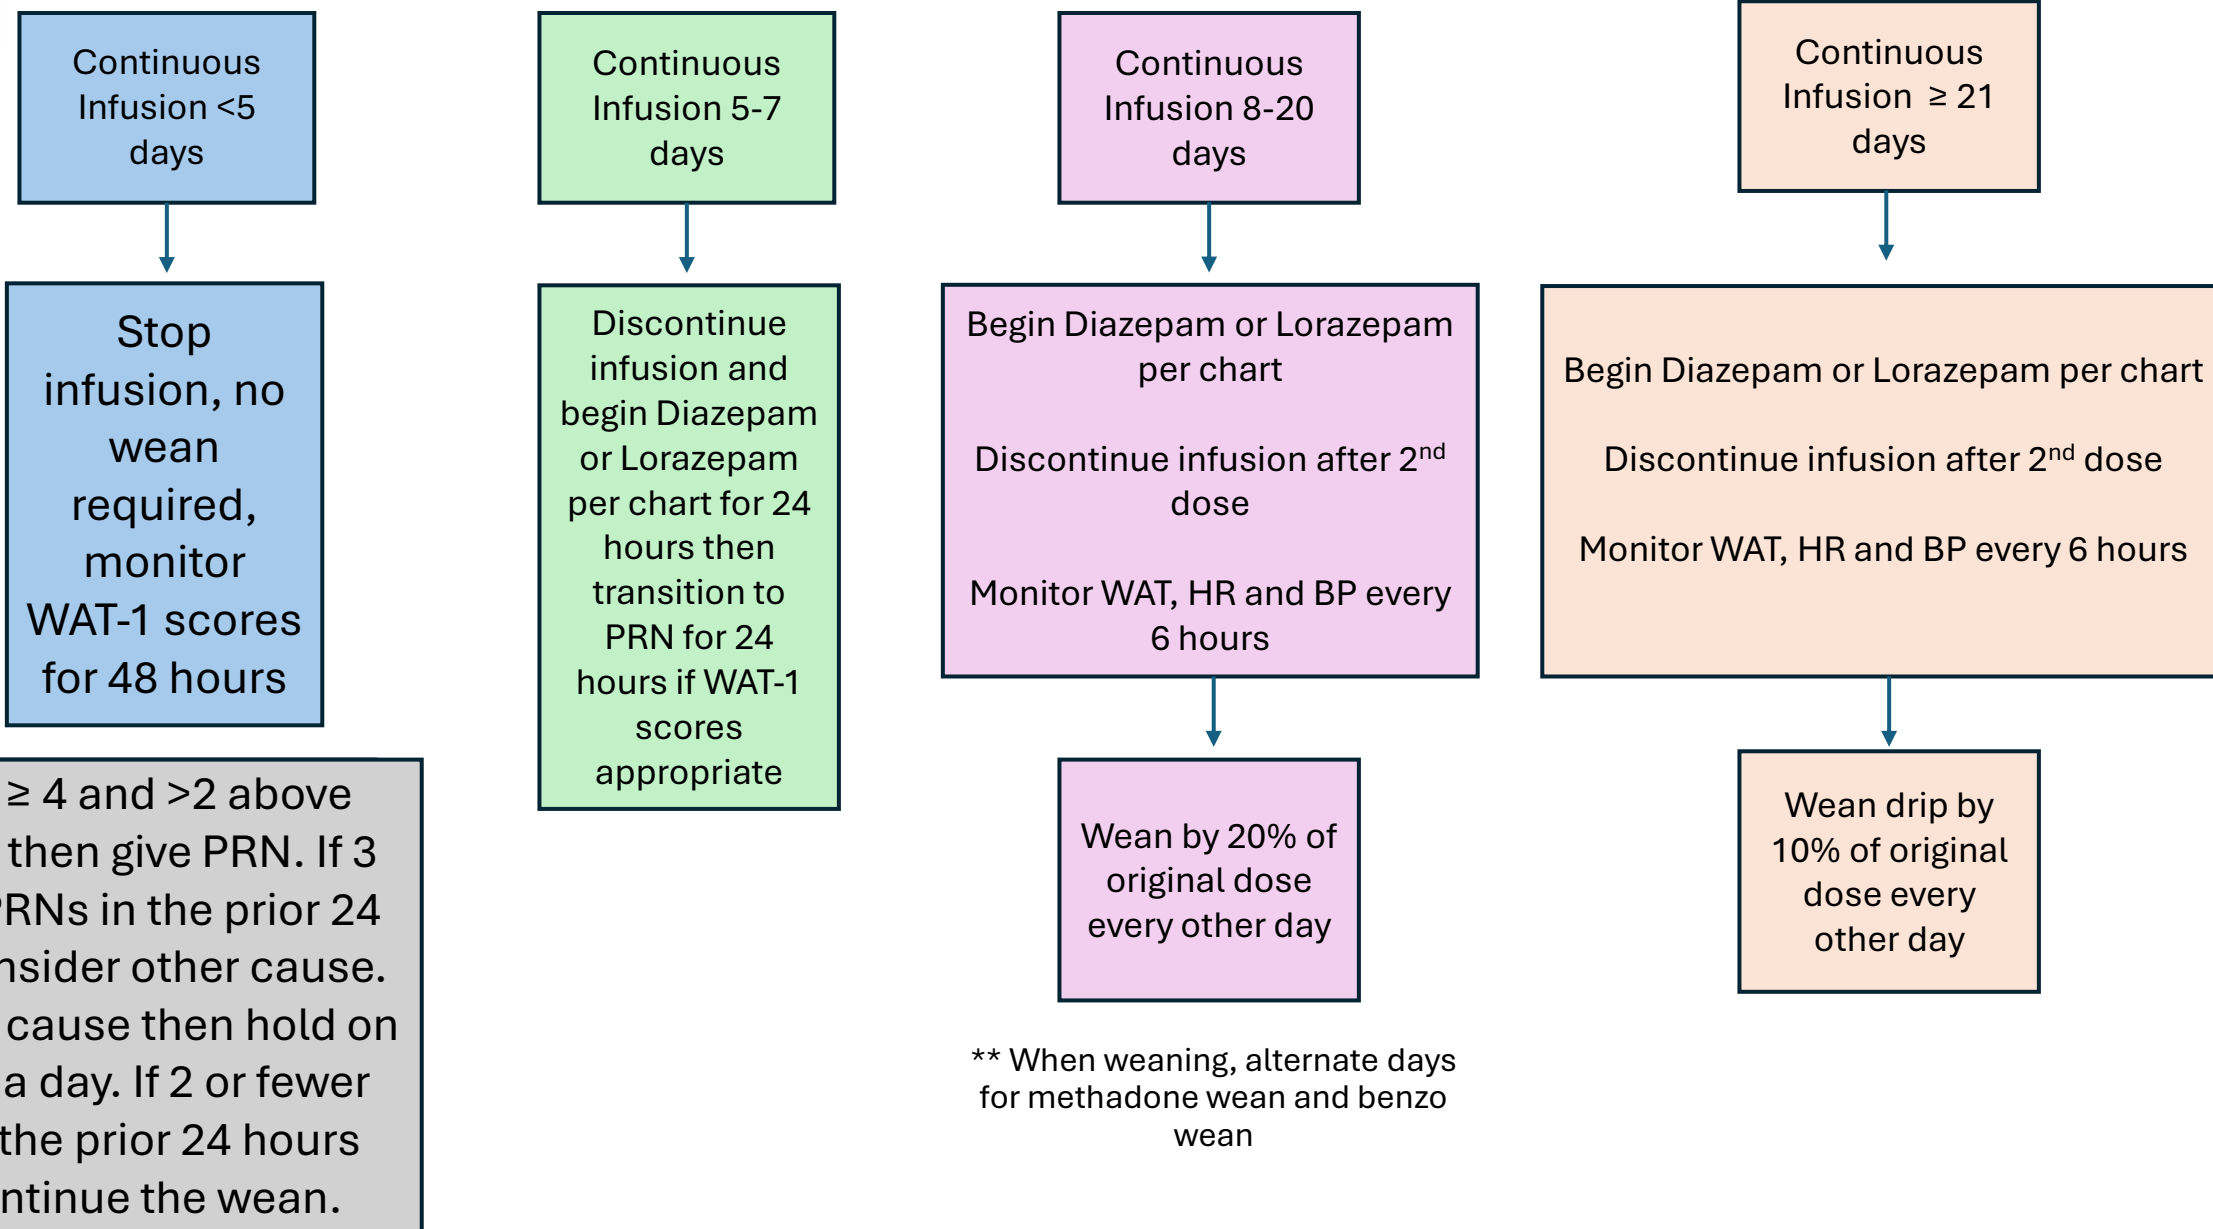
Continuous Infusion <5 days

Stop infusion, no wean required, monitor WAT-1 scores for 48 hours

≥ 4 and >2 above then give PRN. If 3 RNs in the prior 24 nsider other cause. cause then hold on a day. If 2 or fewer the prior 24 hours ntinue the wean.

Continuous Infusion 5-7 days

Discontinue infusion and begin Diazepam or Lorazepam per chart for 24 hours then transition to PRN for 24 hours if WAT-1 scores appropriate

Continuous Infusion 8-20 days

Begin Diazepam or Lorazepam per chart

Discontinue infusion after 2$^{nd}$ dose

Monitor WAT, HR and BP every 6 hours

Wean by 20% of original dose every other day

** When weaning, alternate days for methadone wean and benzo wean

Continuous Infusion ≥ 21 days

Begin Diazepam or Lorazepam per chart

Discontinue infusion after 2$^{nd}$ dose

Monitor WAT, HR and BP every 6 hours

Wean drip by 10% of original dose every other day